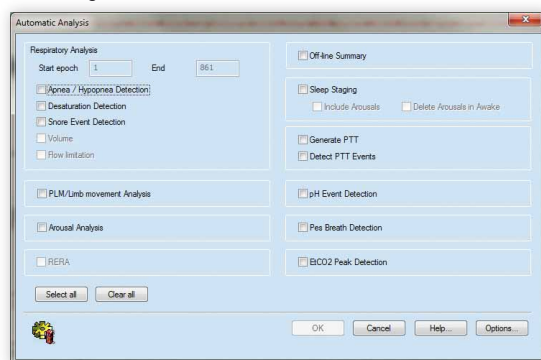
Automatic Analysis

Respiratory Analysis

Start epoch 1

End 861

Apnea / Hypopnea Detection

Desaturation Detection

Snore Event Detection

Volume

Flow limitation

PLM/Limb movement Analysis

Arousal Analysis

RERA

Off-line Summary

Sleep Staging

Include Arousals

Delete Arousals in Awake

Generate PTT

Detect PTT Events

pH Event Detection

Pes Breath Detection

EtCO2 Peak Detection

Select all

Clear all

OK

Cancel

Help...

Options...